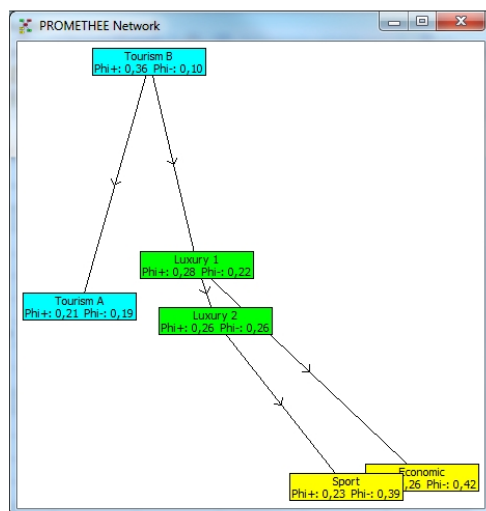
PROMETHEE Network

Tourism B
Phi+: 0,36 Phi-: 0,10

Luxury 1
Phi+: 0,28 Phi-: 0,22

Tourism A
Phi+: 0,21 Phi-: 0,19

Luxury 2
Phi+: 0,26 Phi-: 0,26

Economic
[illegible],26 Phi-: 0,42

Sport
Phi+: 0,23 Phi-: 0,39